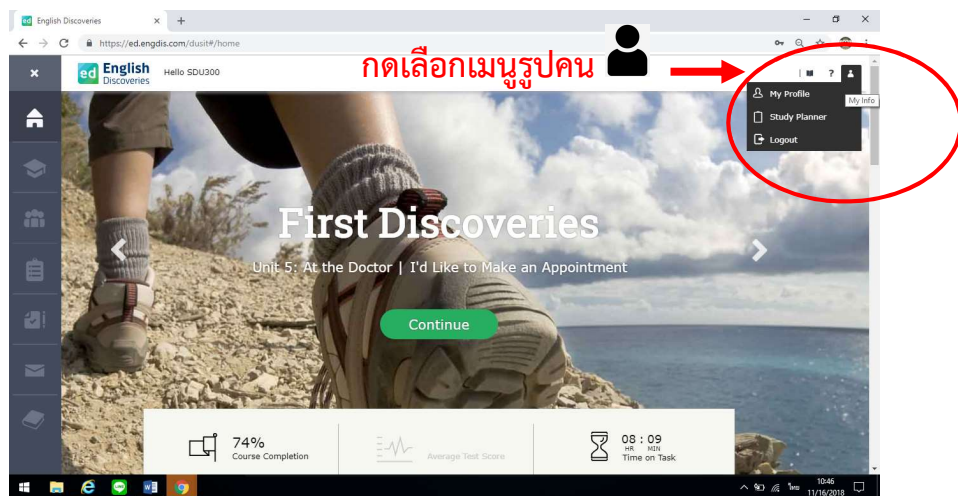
English Discoveries
https://ed.engdis.com/dusit#/home

ed English Discoveries

Hello SDU300

กดเลือกเมนูรูปคน

?

My Info

My Profile
Study Planner
Logout

First Discoveries

Unit 5: At the Doctor | I'd Like to Make an Appointment

Continue

74%
Course Completion

Average Test Score

08 : 09
HR MIN
Time on Task

10:46
11/16/2018